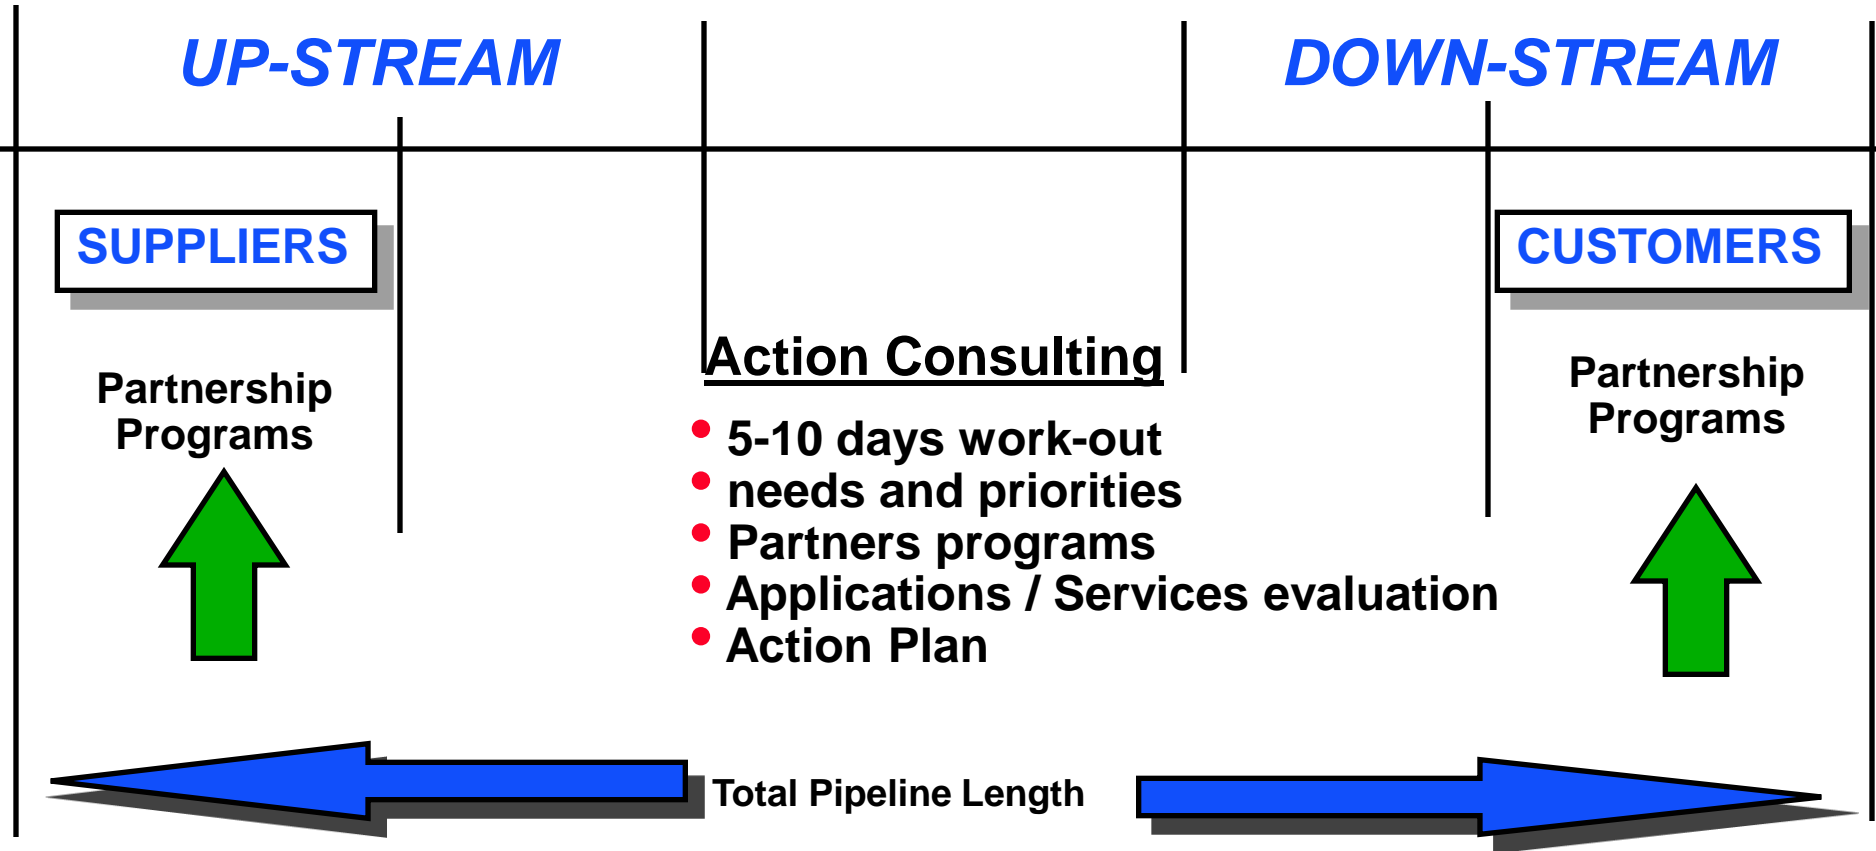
UP-STREAM

DOWN-STREAM

SUPPLIERS

Partnership Programs

Action Consulting

- 5-10 days work-out
- needs and priorities
- Partners programs
- Applications / Services evaluation
- Action Plan

CUSTOMERS

Partnership Programs

Total Pipeline Length